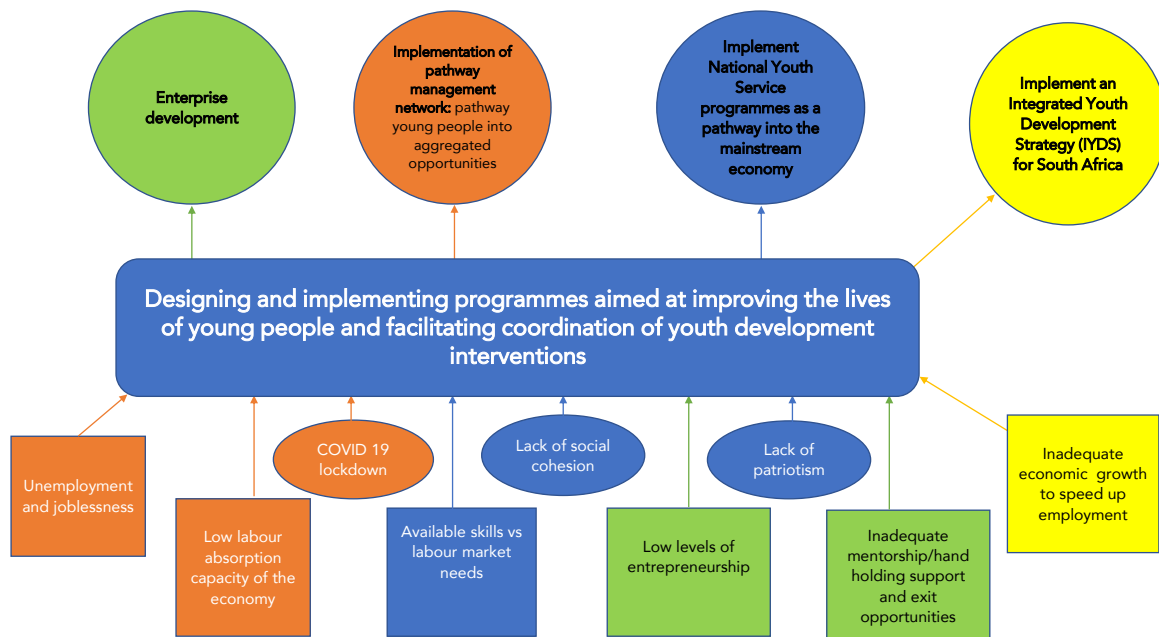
Enterprise development

Implementation of pathway management network: pathway young people into aggregated opportunities

Implement National Youth Service programmes as a pathway into the mainstream economy

Implement an Integrated Youth Development Strategy (IYDS) for South Africa

Designing and implementing programmes aimed at improving the lives of young people and facilitating coordination of youth development interventions

Unemployment and joblessness

Low labour absorption capacity of the economy

COVID 19 lockdown

Available skills vs labour market needs

Lack of social cohesion

Low levels of entrepreneurship

Lack of patriotism

Inadequate mentorship/hand holding support and exit opportunities

Inadequate economic growth to speed up employment